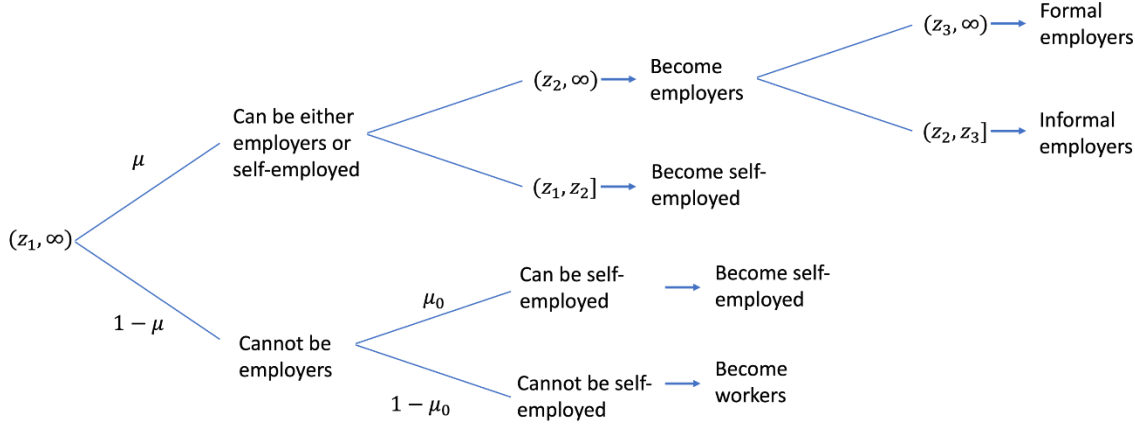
$(z_1, \infty)$

$\mu$

Can be either employers or self-employed

$(z_2, \infty)$ Become employers

$(z_3, \infty)$ Formal employers

$(z_2, z_3]$ Informal employers

$(z_1, z_2]$ Become self-employed

$1-\mu$

Cannot be employers

$\mu_0$

Can be self-employed

Become self-employed

$1-\mu_0$

Cannot be self-employed

Become workers